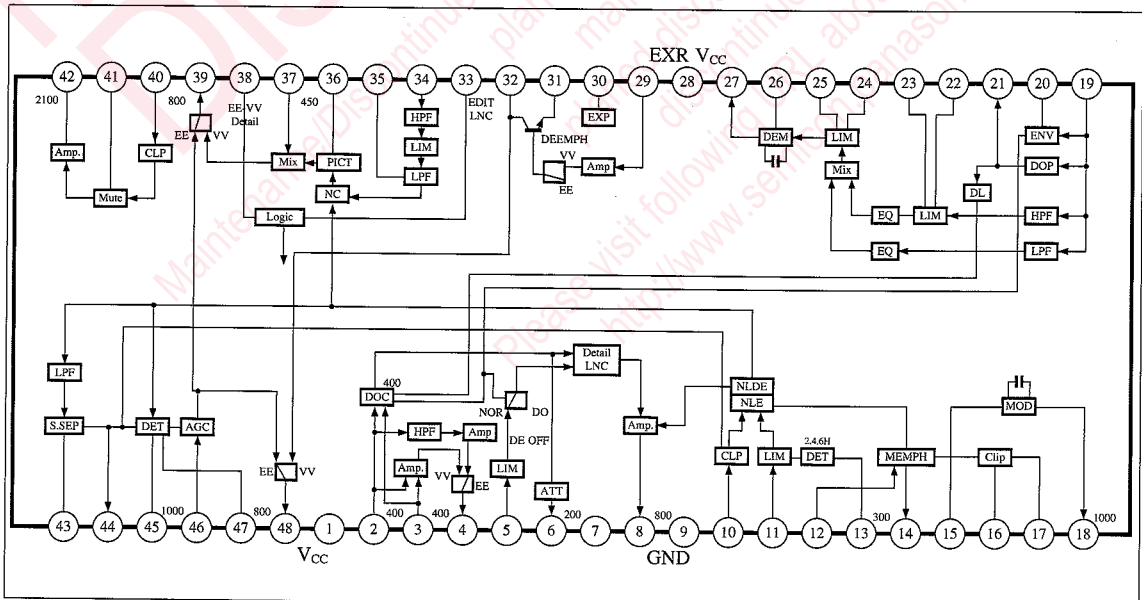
EXR $V_{CC}$

42 41 40 39 38 37 36 35 34 33 32 31 30 29 28 27 26 25 24 23 22 21 20 19

2100 800 450 EE-VV Detail EDIT LNC

Amp. CLP EE VV Mix PICT HPF LIM LPF EXP DEEMPH VV Amp EE DEM LIM Mix ENV DOP DL EQ LIM HPF EQ LPF

Mute NC Logic

LPF S.SEP DET AGC EE VV

400 DOC Detail LNC NLDE NLE MOD

HPF Amp NOR DO DE OFF Amp. CLP LIM DET 2.4.6H MEMPH Clip

Amp. VV EE LIM ATT

1000 800 400 400 200 800 300 1000

43 44 45 46 47 48 1 2 3 4 5 6 7 8 9 10 11 12 13 14 15 16 17 18

$V_{CC}$ GND

Maintenance/Discontinued
Please visit following URL about
http://www.semicon.panasonic
planned discontinued
maintenance/discontinued